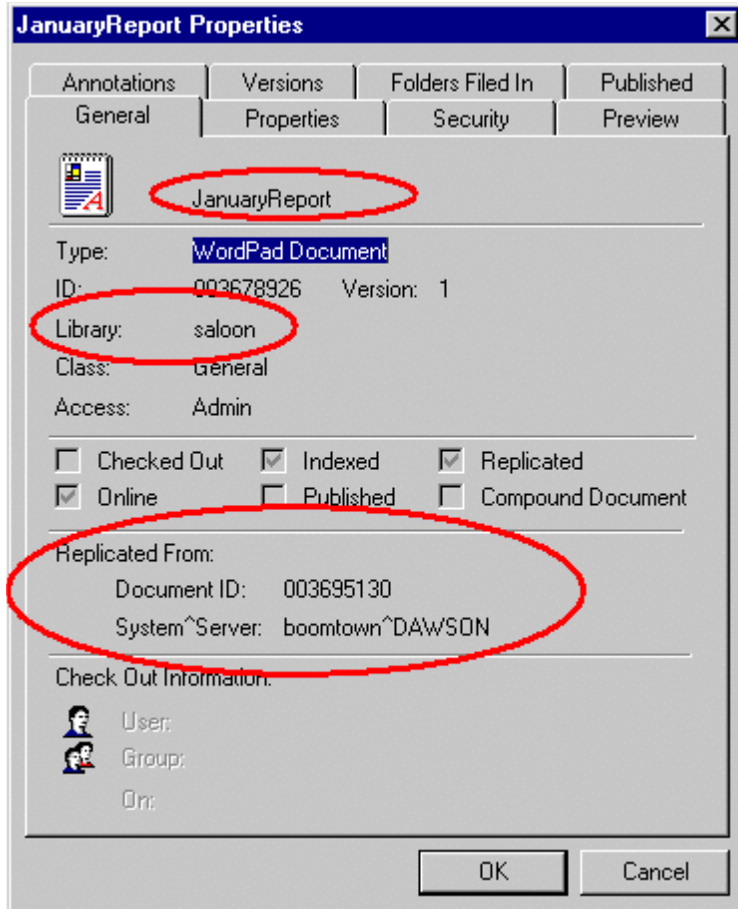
JanuaryReport Properties

Annotations | Versions | Folders Filed In | Published
General | Properties | Security | Preview

JanuaryReport

Type: WordPad Document
ID: 003678926 Version: 1
Library: saloon
Class: General
Access: Admin

Checked Out
Indexed
Replicated
Online
Published
Compound Document

Replicated From:
Document ID: 003695130
System^Server: boomtown^DAWSON

Check Out Information:
User:
Group:
On:

OK
Cancel